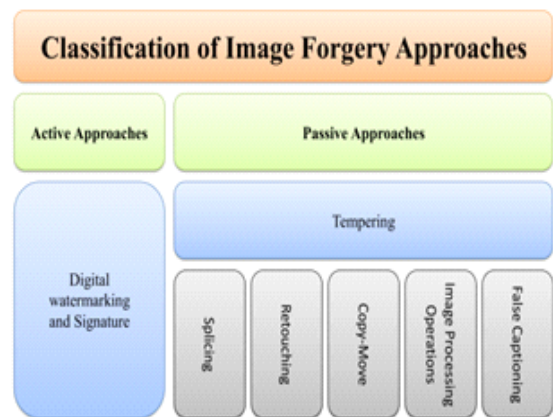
Classification of Image Forgery Approaches

Active Approaches

Passive Approaches

Tempering

Digital watermarking and Signature

Splicing

Retouching

Copy-Move

Image Processing Operations

False Captioning